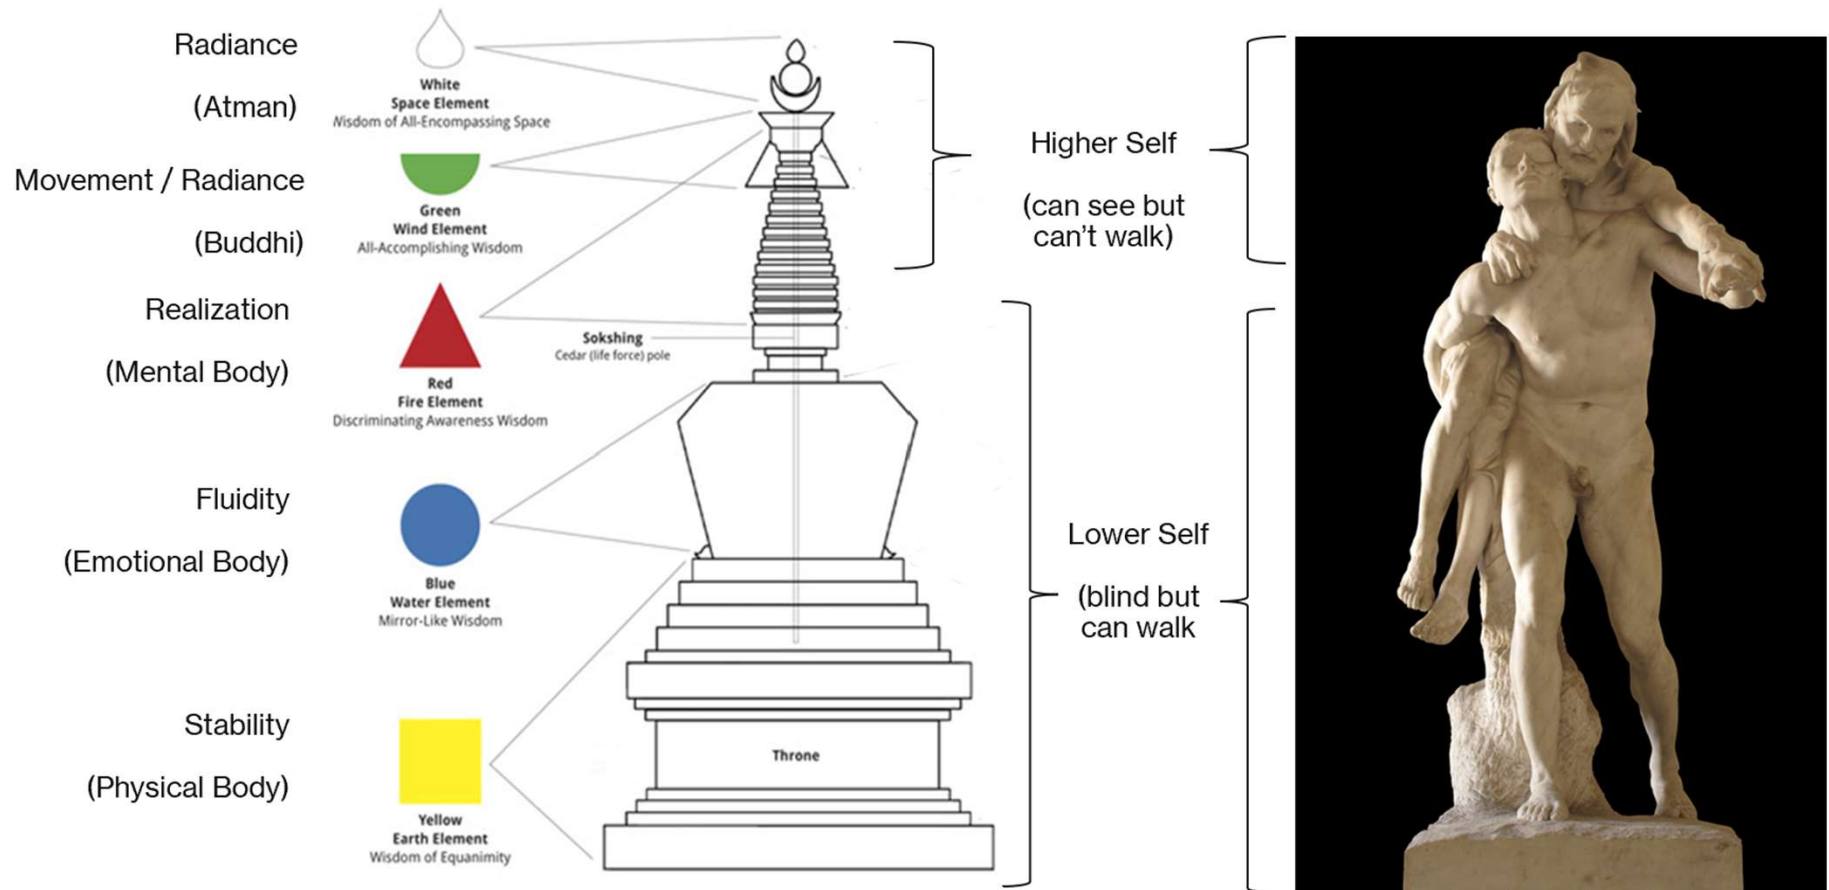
Radiance

(Atman)

White
Space Element
Wisdom of All-Encompassing Space

Movement / Radiance

(Buddhi)

Green
Wind Element
All-Accomplishing Wisdom

Realization

(Mental Body)

Red
Fire Element
Discriminating Awareness Wisdom

Sokshing
Cedar (life force) pole

Fluidity

(Emotional Body)

Blue
Water Element
Mirror-Like Wisdom

Stability

(Physical Body)

Yellow
Earth Element
Wisdom of Equanimity

Throne

Higher Self

(can see but can't walk)

Lower Self

(blind but can walk)